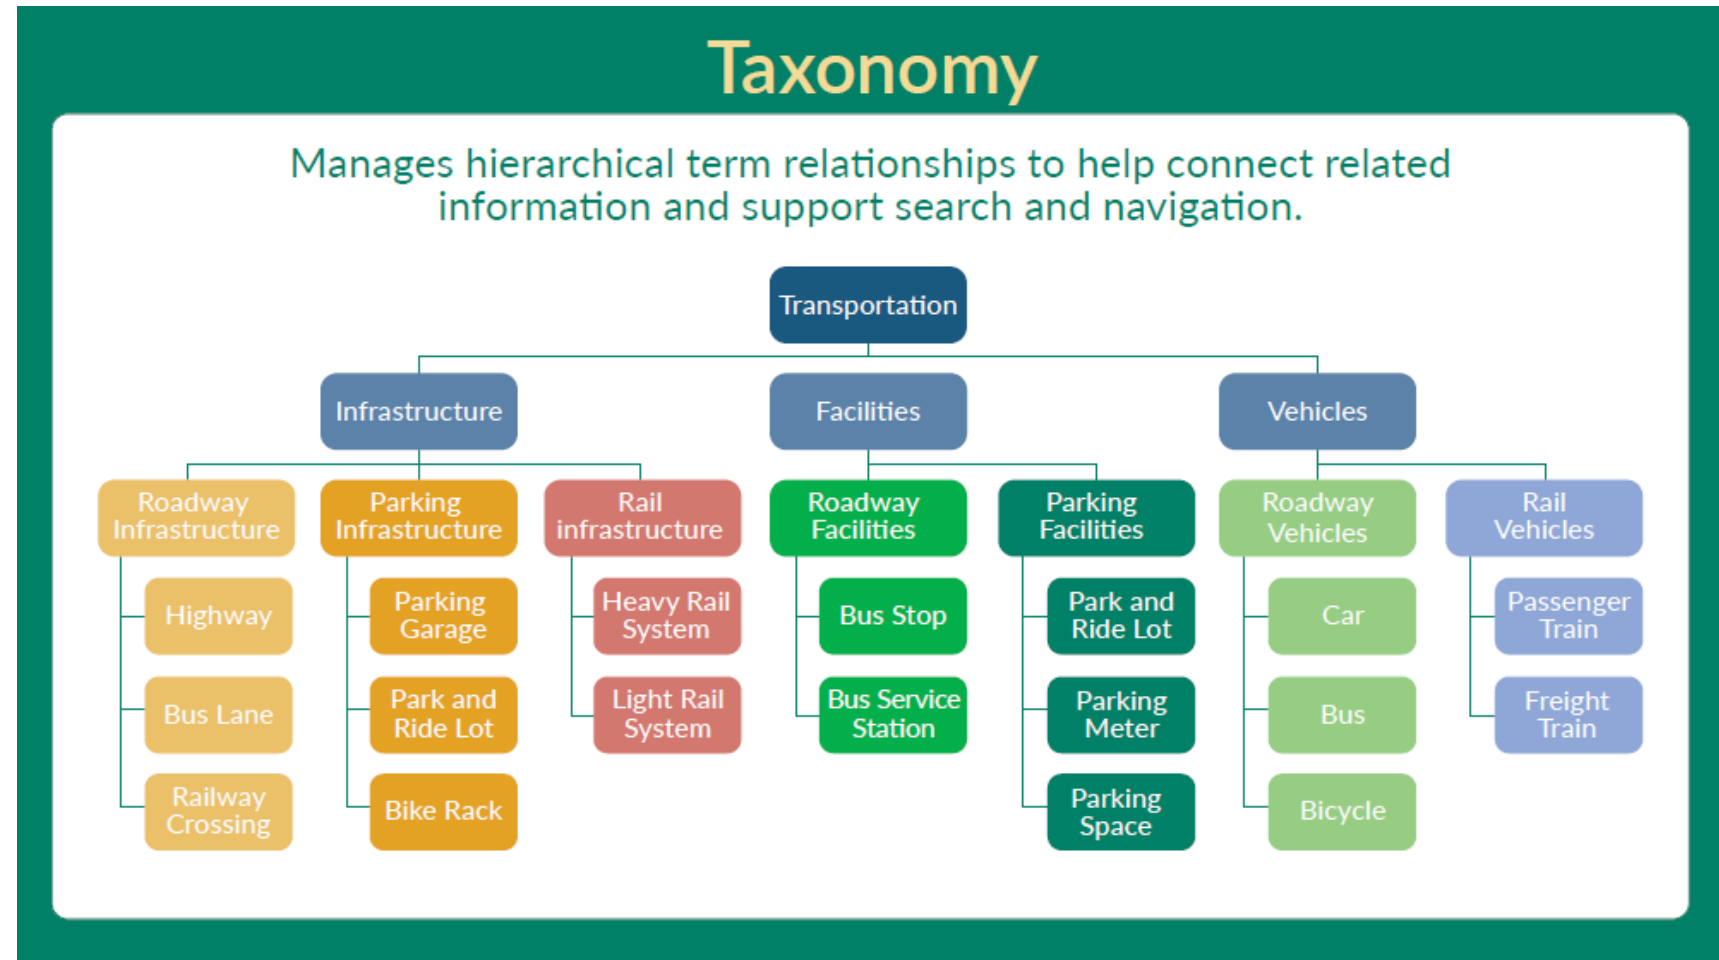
Taxonomy

Manages hierarchical term relationships to help connect related information and support search and navigation.

Transportation

Infrastructure

Facilities

Vehicles

Roadway Infrastructure

Highway

Bus Lane

Railway Crossing

Parking Infrastructure

Parking Garage

Park and Ride Lot

Bike Rack

Rail infrastructure

Heavy Rail System

Light Rail System

Roadway Facilities

Bus Stop

Bus Service Station

Parking Facilities

Park and Ride Lot

Parking Meter

Parking Space

Roadway Vehicles

Car

Bus

Bicycle

Rail Vehicles

Passenger Train

Freight Train